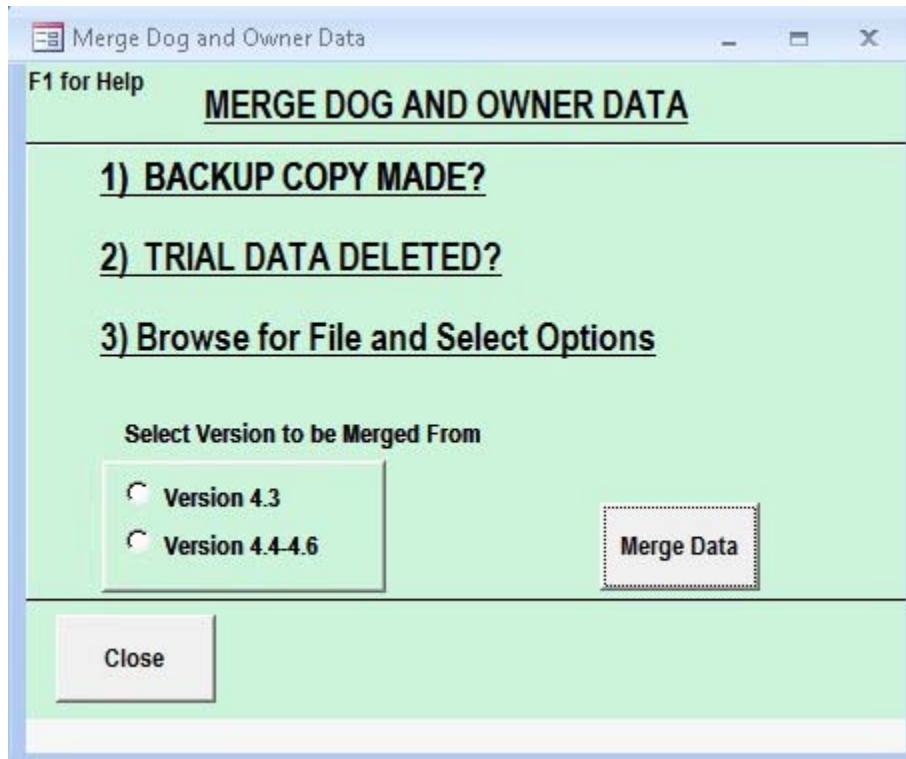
Merge Dog and Owner Data

F1 for Help

MERGE DOG AND OWNER DATA

1) BACKUP COPY MADE?

2) TRIAL DATA DELETED?

3) Browse for File and Select Options

Select Version to be Merged From

Version 4.3

Version 4.4-4.6

Merge Data

Close